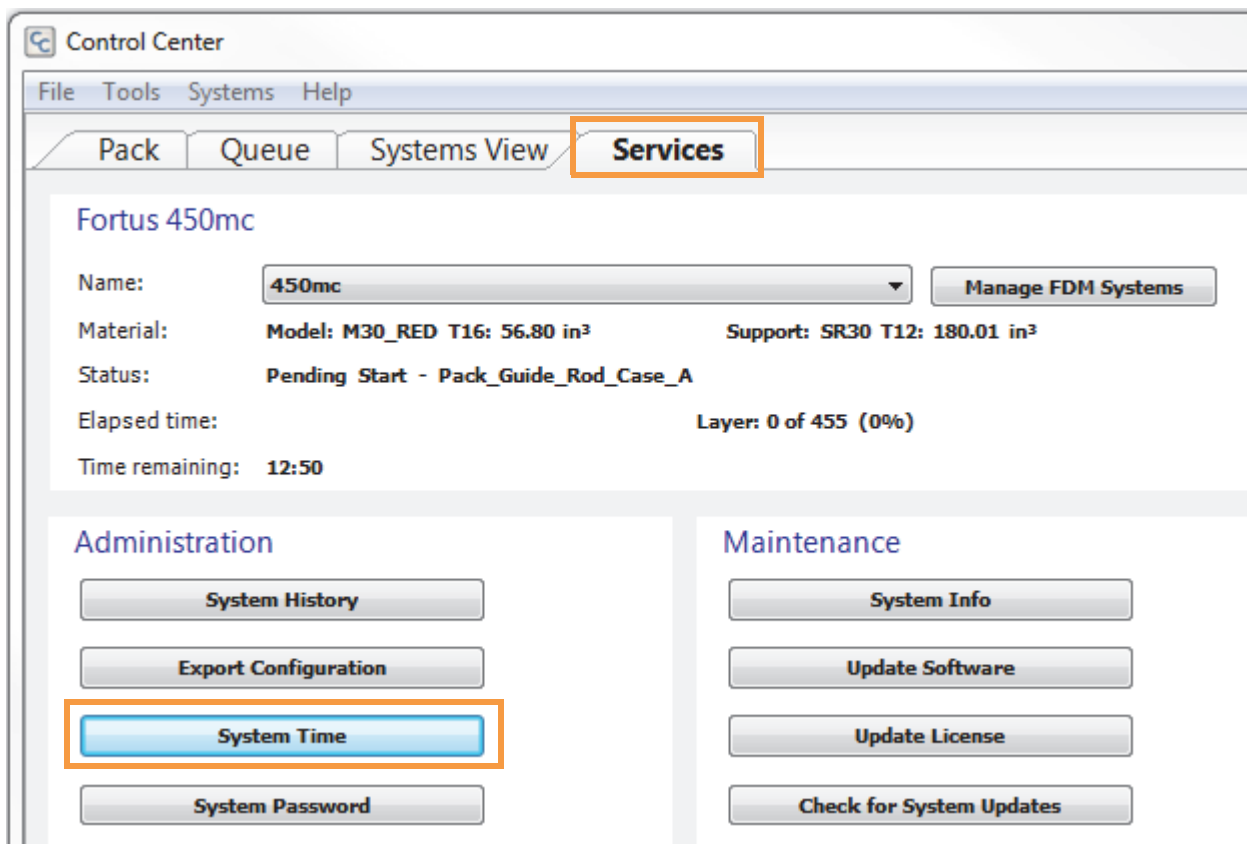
Control Center

File Tools Systems Help

Pack Queue Systems View Services

Fortus 450mc

Name: 450mc Manage FDM Systems

Material: Model: M30_RED T16: 56.80 in³ Support: SR30 T12: 180.01 in³

Status: Pending Start - Pack_Guide_Rod_Case_A

Elapsed time: Layer: 0 of 455 (0%)

Time remaining: 12:50

Administration

System History

Export Configuration

System Time

System Password

Maintenance

System Info

Update Software

Update License

Check for System Updates